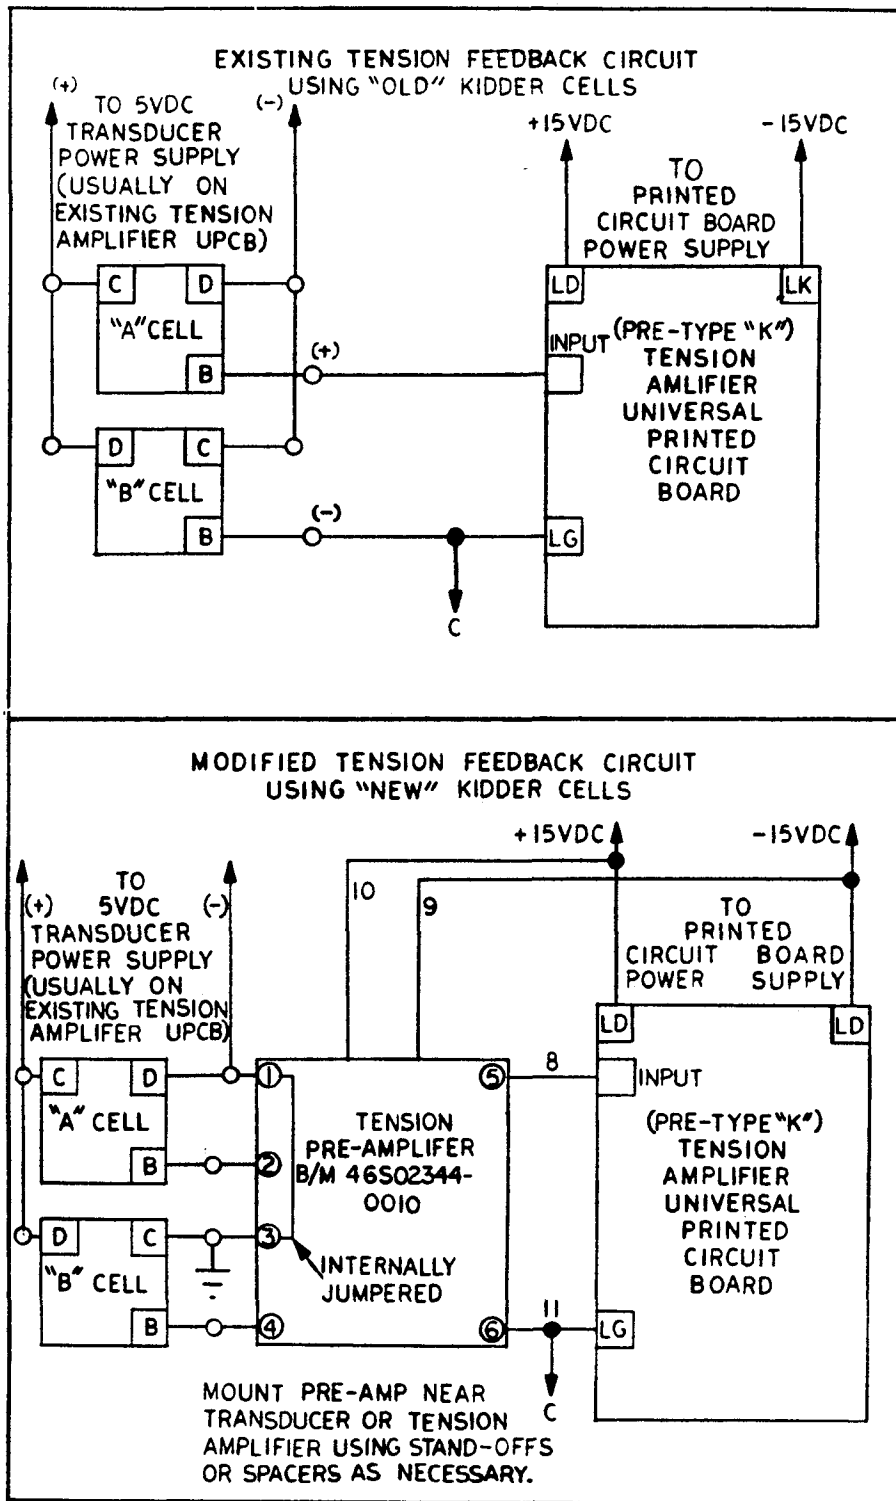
EXISTING TENSION FEEDBACK CIRCUIT
USING "OLD" KIDDER CELLS

(+) TO 5VDC TRANSDUCER POWER SUPPLY (USUALLY ON EXISTING TENSION AMPLIFIER UPCB) (-)

+15VDC

-15VDC

TO PRINTED CIRCUIT BOARD POWER SUPPLY

C D
"A" CELL
B

(+)

D C
"B" CELL
B

(-)

C

LD
LK
INPUT
LG

(PRE-TYPE "K") TENSION AMLIFIER UNIVERSAL PRINTED CIRCUIT BOARD

MODIFIED TENSION FEEDBACK CIRCUIT
USING "NEW" KIDDER CELLS

+15VDC

-15VDC

10

9

TO
(+) 5VDC (-)
TRANSDUCER POWER SUPPLY (USUALLY ON EXISTING TENSION AMPLIFER UPCB)

TO PRINTED CIRCUIT BOARD POWER SUPPLY

C D
"A" CELL
B

D C
"B" CELL
B

① ② ③ ④

TENSION PRE-AMPLIFER B/M 46S02344-0010

⑤ ⑥

INTERNALLY JUMPERED

8

11

C

LD
LD
INPUT
LG

(PRE-TYPE "K") TENSION AMPLIFIER UNIVERSAL PRINTED CIRCUIT BOARD

MOUNT PRE-AMP NEAR TRANSDUCER OR TENSION AMPLIFIER USING STAND-OFFS OR SPACERS AS NECESSARY.